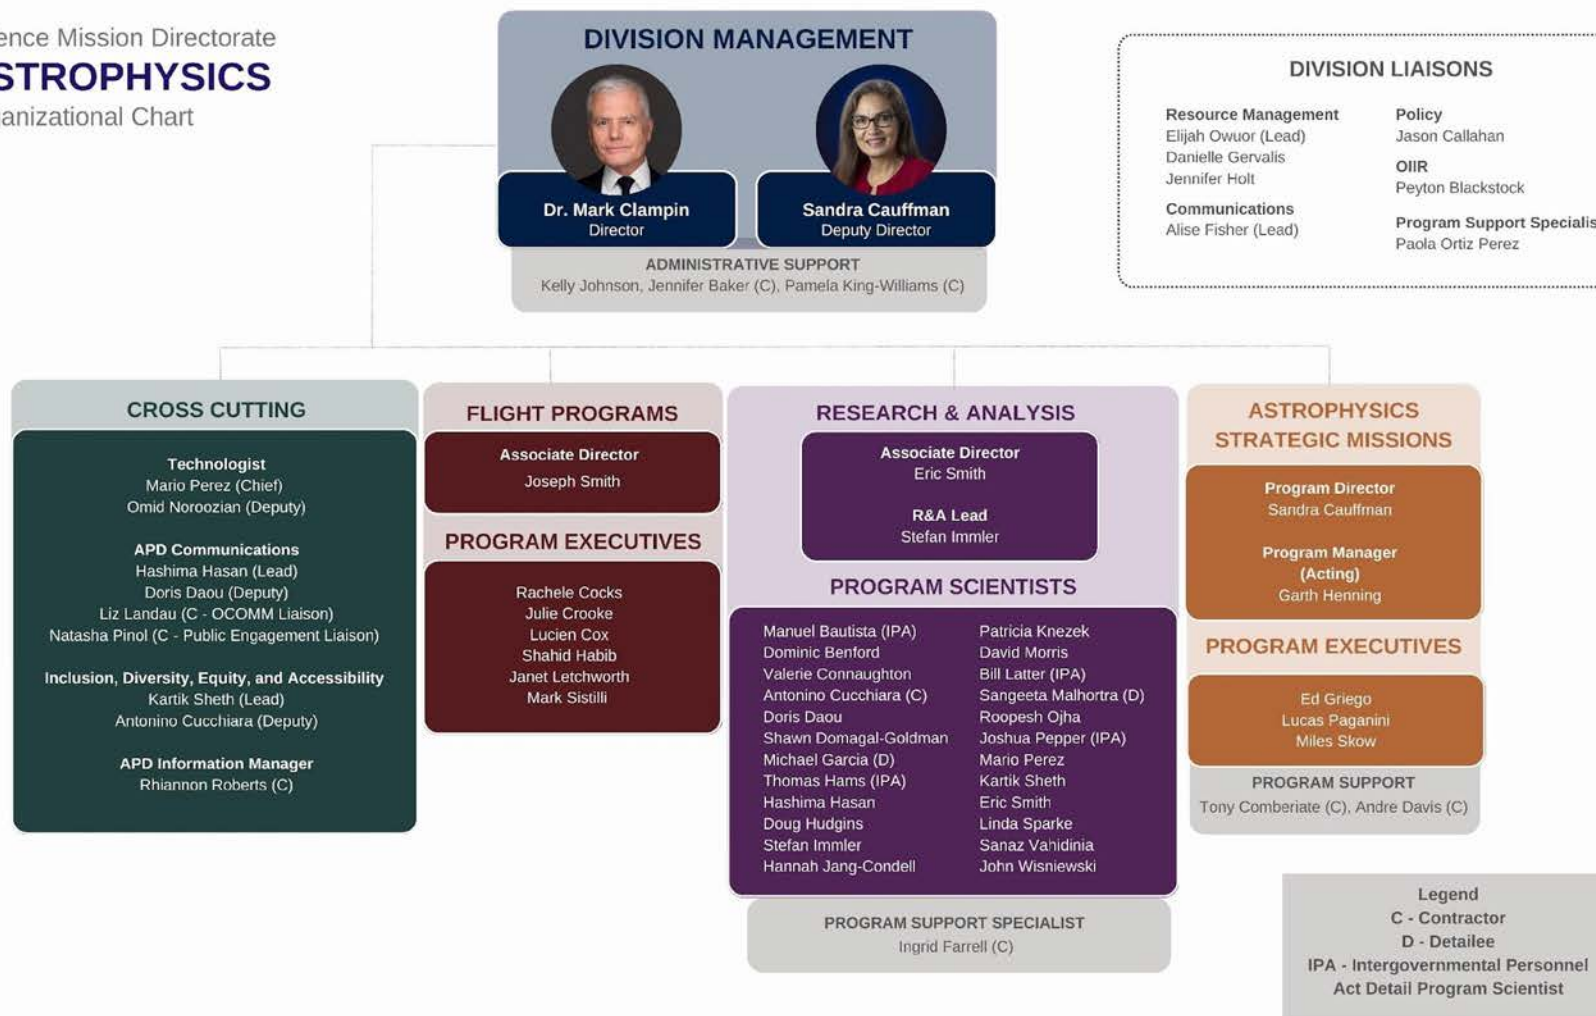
ence Mission Directorate
STROPHYSICS
anizational Chart

DIVISION MANAGEMENT

Dr. Mark Clampin
Director

Sandra Cauffman
Deputy Director

ADMINISTRATIVE SUPPORT
Kelly Johnson, Jennifer Baker (C), Pamela King-Williams (C)

DIVISION LIAISONS

Resource Management
Elijah Owuor (Lead)
Danielle Gervalis
Jennifer Holt

Communications
Alise Fisher (Lead)

Policy
Jason Callahan

OIIR
Peyton Blackstock

Program Support Specialis
Paola Ortiz Perez

CROSS CUTTING

Technologist
Mario Perez (Chief)
Omid Noroozian (Deputy)

APD Communications
Hashima Hasan (Lead)
Doris Daou (Deputy)
Liz Landau (C - OCOMM Liaison)
Natasha Pinol (C - Public Engagement Liaison)

Inclusion, Diversity, Equity, and Accessibility
Kartik Sheth (Lead)
Antonino Cucchiara (Deputy)

APD Information Manager
Rhiannon Roberts (C)

FLIGHT PROGRAMS

Associate Director
Joseph Smith

PROGRAM EXECUTIVES

Rachele Cocks
Julie Crooke
Lucien Cox
Shahid Habib
Janet Letchworth
Mark Sistilli

RESEARCH & ANALYSIS

Associate Director
Eric Smith

R&A Lead
Stefan Immler

PROGRAM SCIENTISTS

Manuel Bautista (IPA)
Dominic Benford
Valerie Connaughton
Antonino Cucchiara (C)
Doris Daou
Shawn Domagal-Goldman
Michael Garcia (D)
Thomas Hams (IPA)
Hashima Hasan
Doug Hudgins
Stefan Immler
Hannah Jang-Condell

Patricia Knezek
David Morris
Bill Latter (IPA)
Sangeeta Malhortra (D)
Roopesh Ojha
Joshua Pepper (IPA)
Mario Perez
Kartik Sheth
Eric Smith
Linda Sparke
Sanaz Vahidinia
John Wisniewski

PROGRAM SUPPORT SPECIALIST
Ingrid Farrell (C)

ASTROPHYSICS STRATEGIC MISSIONS

Program Director
Sandra Cauffman

Program Manager (Acting)
Garth Henning

PROGRAM EXECUTIVES

Ed Griego
Lucas Paganini
Miles Skow

PROGRAM SUPPORT
Tony Comberiate (C), Andre Davis (C)

Legend
C - Contractor
D - Detailee
IPA - Intergovernmental Personnel Act Detail Program Scientist